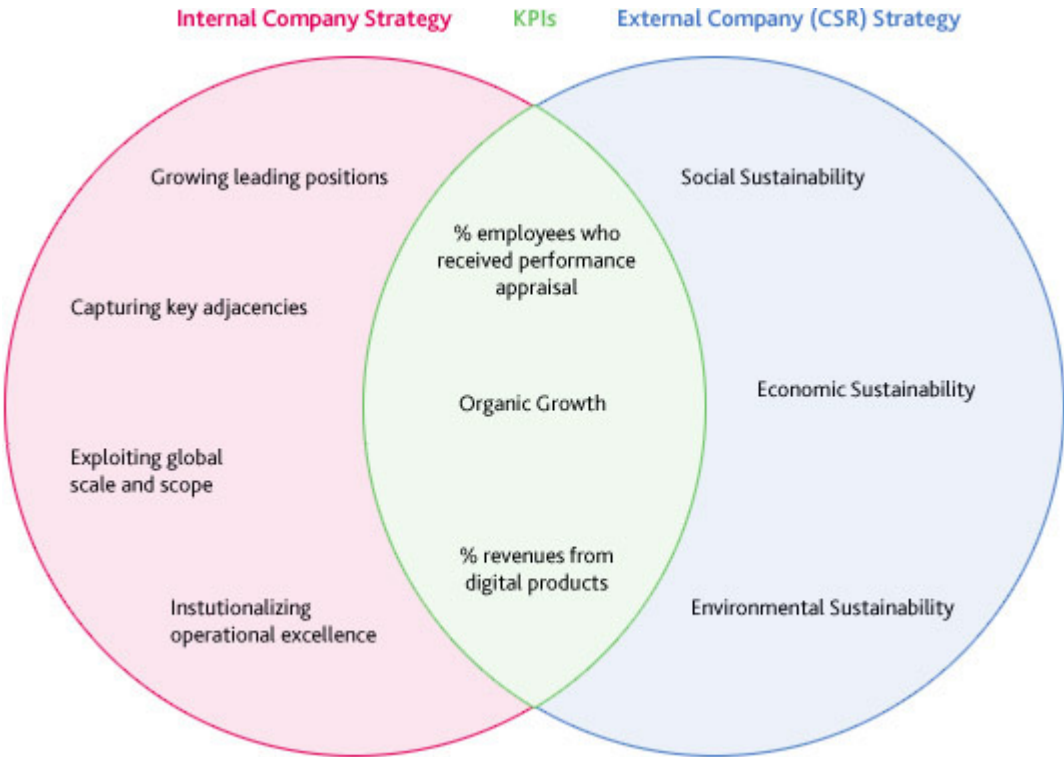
Internal Company Strategy

KPIs

External Company (CSR) Strategy

Growing leading positions

Capturing key adjacencies

Exploiting global scale and scope

Instutionalizing operational excellence

% employees who received performance appraisal

Organic Growth

% revenues from digital products

Social Sustainability

Economic Sustainability

Environmental Sustainability